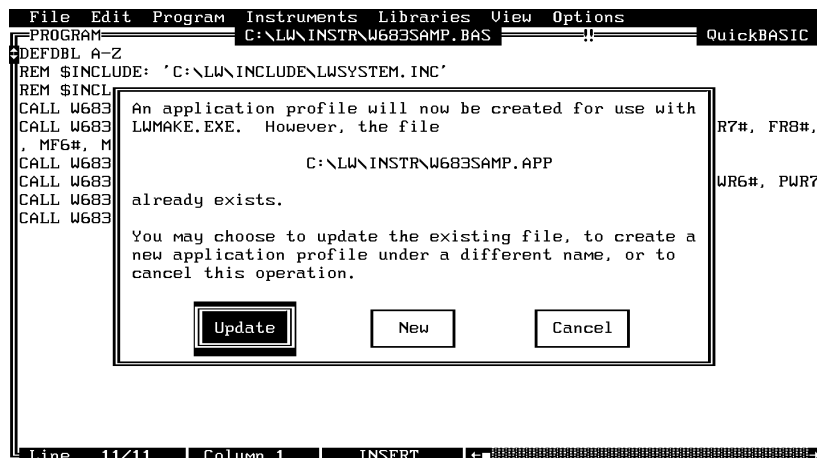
File Edit Program Instruments Libraries View Options

PROGRAM C:\LW\INSTR\W683SAMP.BAS !! QuickBASIC

DEFDBL A-Z
REM $INCLUDE: 'C:\LW\INCLUDE\LWSYSTEM.INC'
REM $INCL
CALL W683
CALL W683 R7#, FR8#,
, MF6#, M
CALL W683
CALL W683 WR6#, PWR7
CALL W683
CALL W683

An application profile will now be created for use with LWMAKE.EXE. However, the file

C:\LW\INSTR\W683SAMP.APP

already exists.

You may choose to update the existing file, to create a new application profile under a different name, or to cancel this operation.

Update New Cancel

Line 11/11 Column 1 INSERT